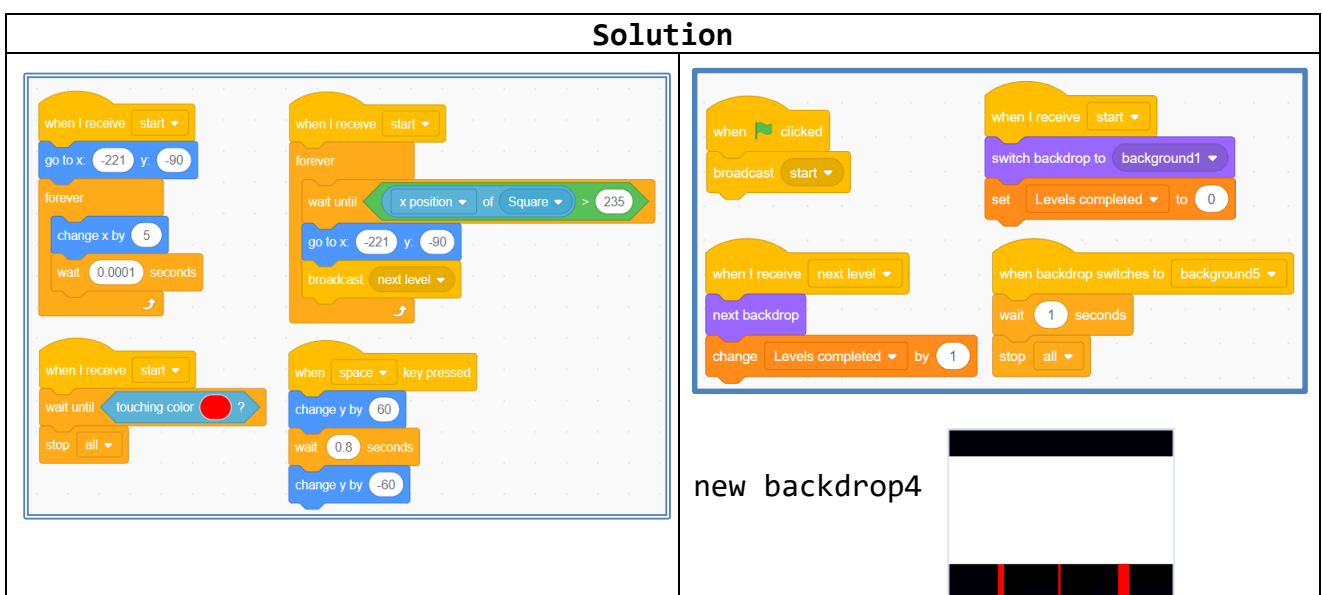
Solution

when I receive start
go to x: -221 y: -90
forever
change x by 5
wait 0.0001 seconds

when I receive start
forever
wait until x position of Square > 235
go to x: -221 y: -90
broadcast next level

when I receive start
wait until touching color ?
stop all

when space key pressed
change y by 60
wait 0.8 seconds
change y by -60

when clicked
broadcast start

when I receive start
switch backdrop to background1
set Levels completed to 0

when I receive next level
next backdrop
change Levels completed by 1

when backdrop switches to background5
wait 1 seconds
stop all

new backdrop4